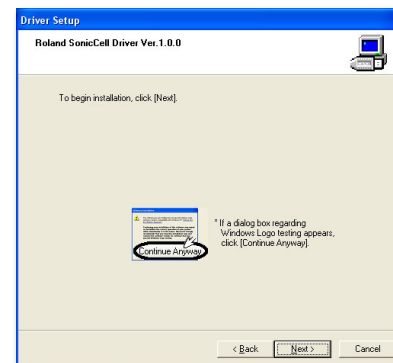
Driver Setup

Roland SonicCell Driver Ver.1.0.0

To begin installation, click [Next].

Continue Anyway

* If a dialog box regarding Windows Logo testing appears, click [Continue Anyway].

< Back Next > Cancel